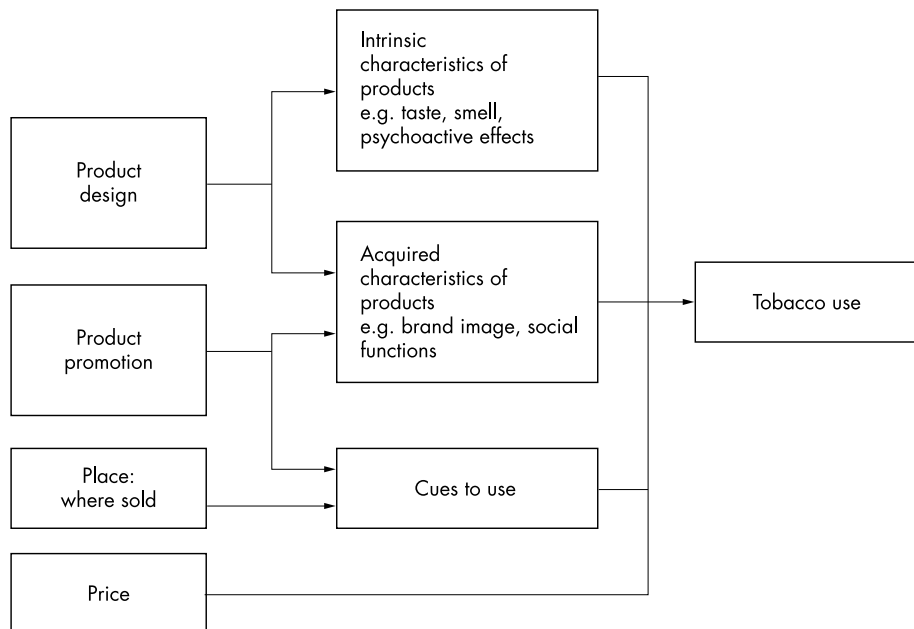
Product design

Product promotion

Place: where sold

Price

Intrinsic characteristics of products e.g. taste, smell, psychoactive effects

Acquired characteristics of products e.g. brand image, social functions

Cues to use

Tobacco use